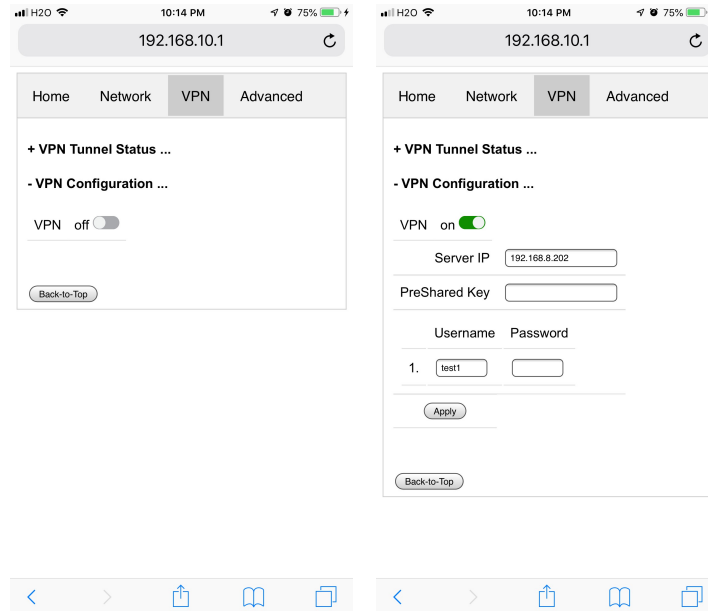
H2O 10:14 PM 75%

192.168.10.1

Home Network VPN Advanced

+ VPN Tunnel Status ...

- VPN Configuration ...

VPN off

Back-to-Top

H2O 10:14 PM 75%

192.168.10.1

Home Network VPN Advanced

+ VPN Tunnel Status ...

- VPN Configuration ...

VPN on

Server IP 192.168.8.202

PreShared Key

| | Username | Password |
|---|---|---|
| 1. | test1 | |

Apply

Back-to-Top